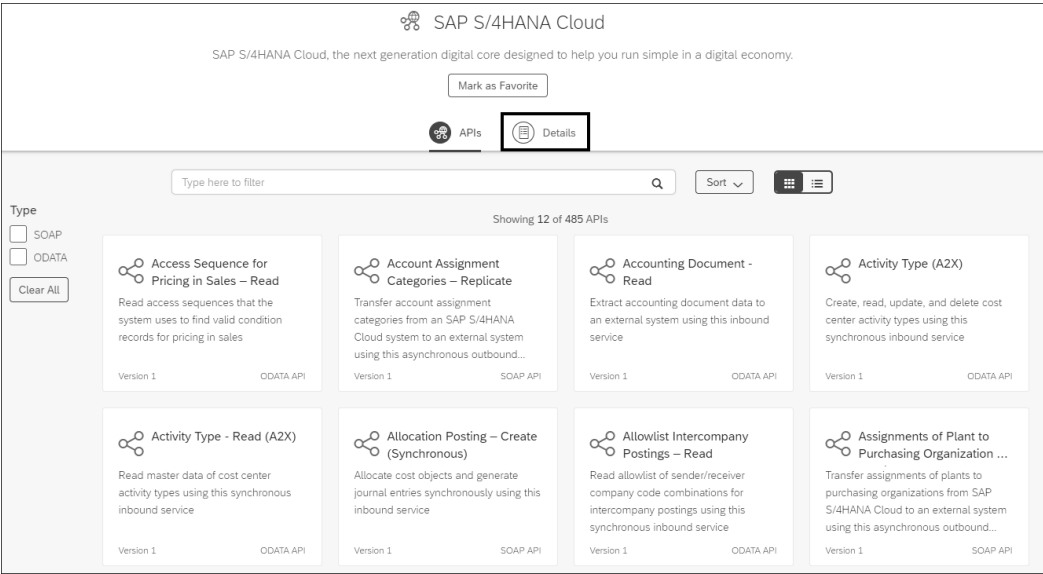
SAP S/4HANA Cloud

SAP S/4HANA Cloud, the next generation digital core designed to help you run simple in a digital economy.

Mark as Favorite

APIs Details

Type here to filter

Sort

Type

SOAP

ODATA

Clear All

Showing 12 of 485 APIs

Access Sequence for Pricing in Sales – Read
Read access sequences that the system uses to find valid condition records for pricing in sales
Version 1 ODATA API

Account Assignment Categories – Replicate
Transfer account assignment categories from an SAP S/4HANA Cloud system to an external system using this asynchronous outbound...
Version 1 SOAP API

Accounting Document - Read
Extract accounting document data to an external system using this inbound service
Version 1 ODATA API

Activity Type (A2X)
Create, read, update, and delete cost center activity types using this synchronous inbound service
Version 1 ODATA API

Activity Type - Read (A2X)
Read master data of cost center activity types using this synchronous inbound service
Version 1 ODATA API

Allocation Posting – Create (Synchronous)
Allocate cost objects and generate journal entries synchronously using this inbound service
Version 1 SOAP API

Allowlist Intercompany Postings – Read
Read allowlist of sender/receiver company code combinations for intercompany postings using this synchronous inbound service
Version 1 ODATA API

Assignments of Plant to Purchasing Organization ...
Transfer assignments of plants to purchasing organizations from SAP S/4HANA Cloud to an external system using this asynchronous outbound...
Version 1 SOAP API